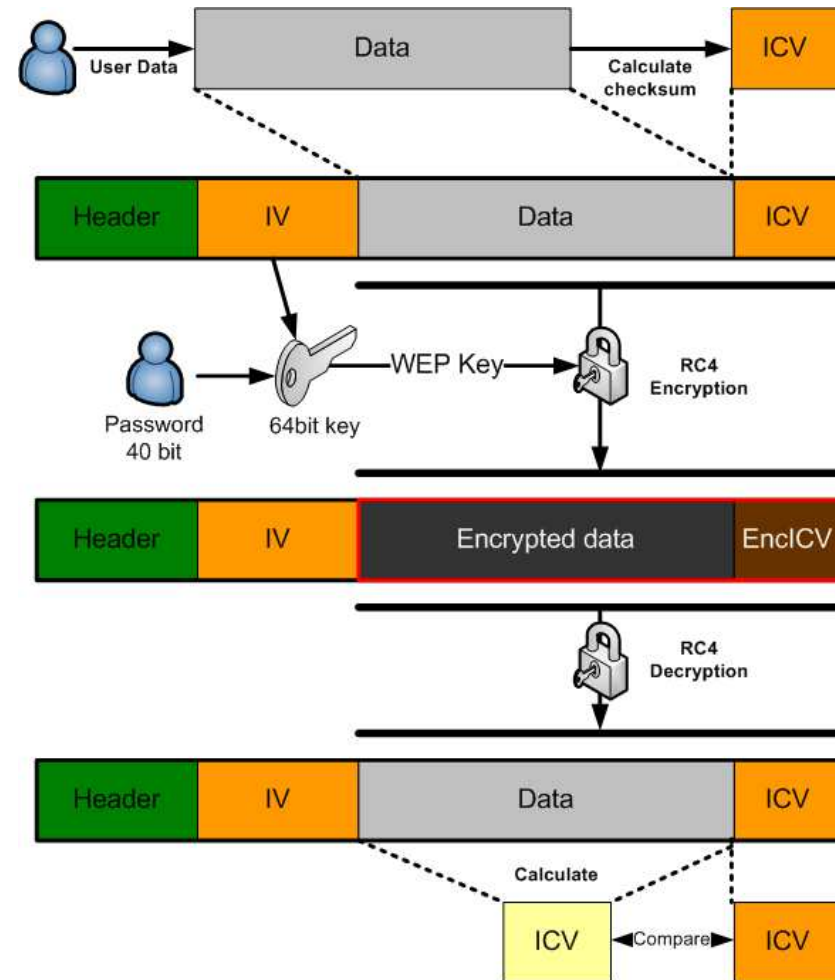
User Data

Data

Calculate checksum

ICV

Header

IV

Data

ICV

WEP Key

RC4 Encryption

Password 40 bit

64bit key

Header

IV

Encrypted data

EncICV

RC4 Decryption

Header

IV

Data

ICV

Calculate

ICV

Compare

ICV